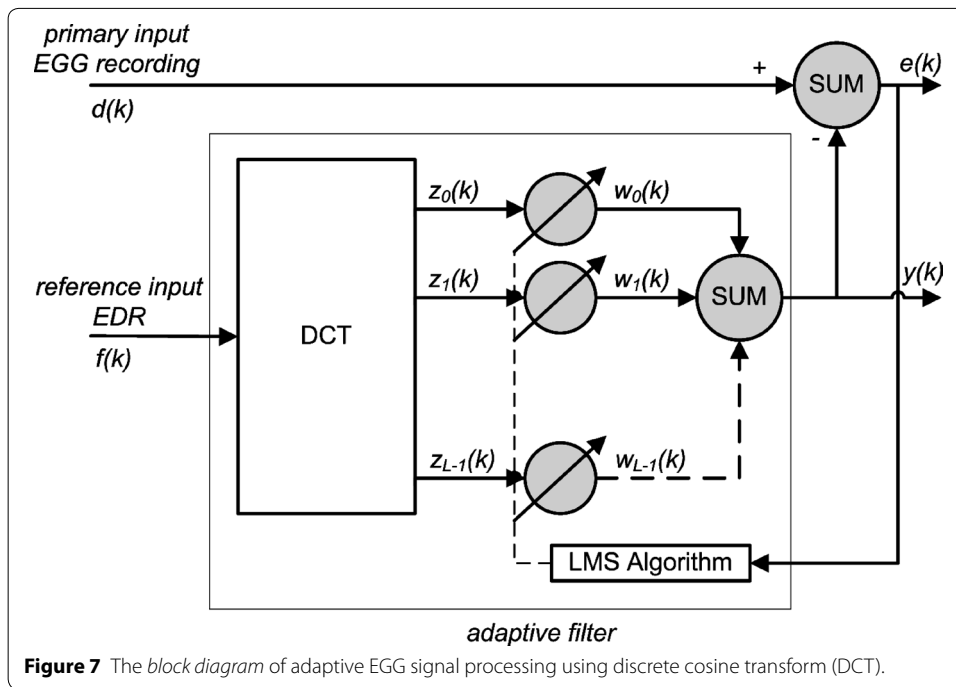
primary input EGG recording

d(k)

+

SUM

e(k)

-

reference input EDR

f(k)

DCT

$z_0(k)$

$w_0(k)$

$z_1(k)$

$w_1(k)$

SUM

y(k)

$z_{L-1}(k)$

$w_{L-1}(k)$

LMS Algorithm

adaptive filter

**Figure 7** The *block diagram* of adaptive EGG signal processing using discrete cosine transform (DCT).